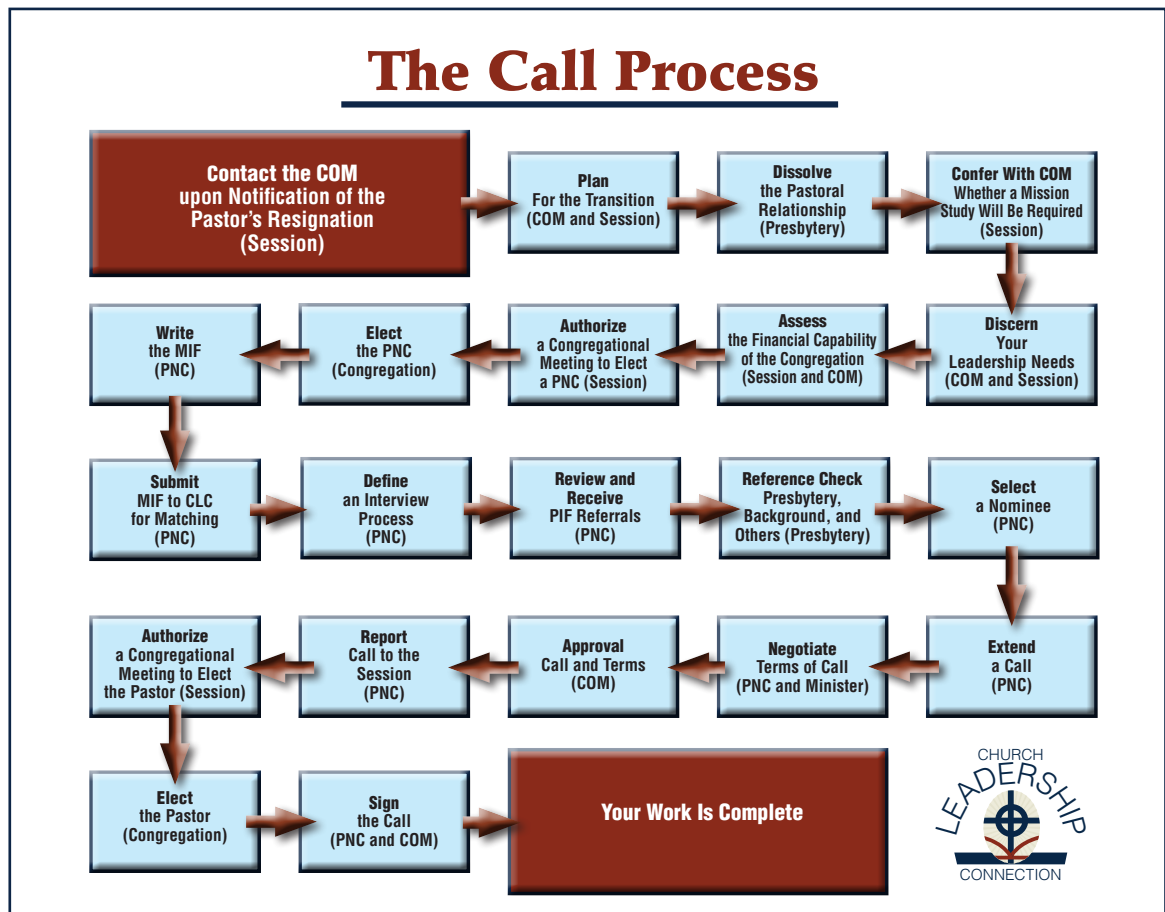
The Call Process

Contact the COM upon Notification of the Pastor's Resignation (Session)

Plan For the Transition (COM and Session)

Dissolve the Pastoral Relationship (Presbytery)

Confer With COM Whether a Mission Study Will Be Required (Session)

Discern Your Leadership Needs (COM and Session)

Assess the Financial Capability of the Congregation (Session and COM)

Authorize a Congregational Meeting to Elect a PNC (Session)

Elect the PNC (Congregation)

Write the MIF (PNC)

Submit MIF to CLC for Matching (PNC)

Define an Interview Process (PNC)

Review and Receive PIF Referrals (PNC)

Reference Check Presbytery, Background, and Others (Presbytery)

Select a Nominee (PNC)

Extend a Call (PNC)

Negotiate Terms of Call (PNC and Minister)

Approval Call and Terms (COM)

Report Call to the Session (PNC)

Authorize a Congregational Meeting to Elect the Pastor (Session)

Elect the Pastor (Congregation)

Sign the Call (PNC and COM)

Your Work Is Complete

CHURCH LEADERSHIP CONNECTION